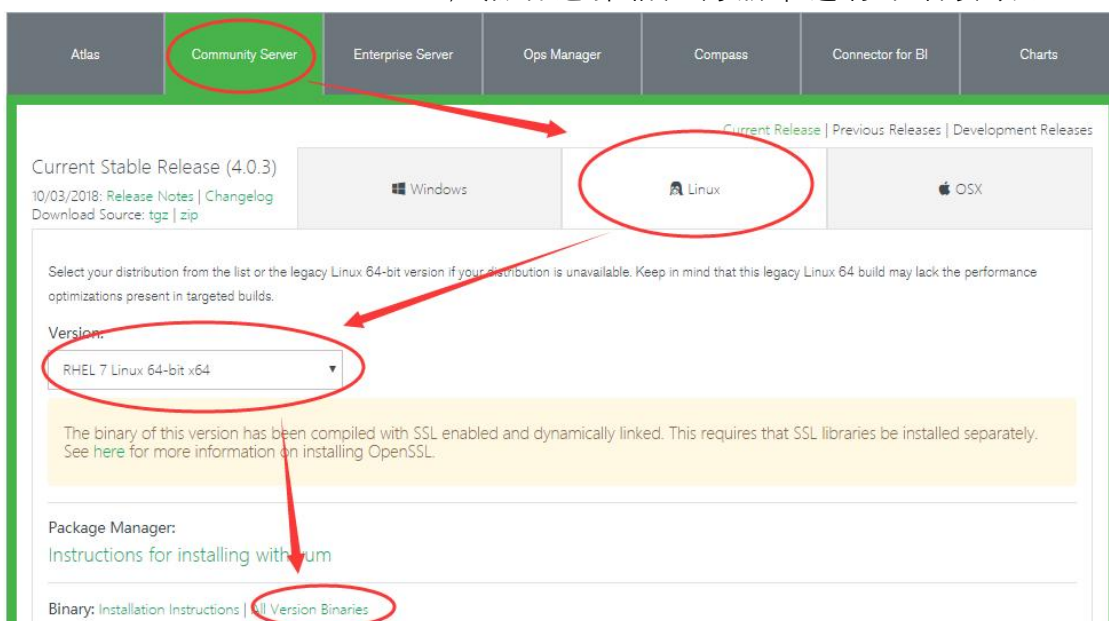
Atlas | Community Server | Enterprise Server | Ops Manager | Compass | Connector for BI | Charts

Current Release | Previous Releases | Development Releases

Current Stable Release (4.0.3)
10/03/2018: Release Notes | Changelog
Download Source: tgz | zip

Windows
Linux
OSX

Select your distribution from the list or the legacy Linux 64-bit version if your distribution is unavailable. Keep in mind that this legacy Linux 64 build may lack the performance optimizations present in targeted builds.

Version:
RHEL 7 Linux 64-bit x64

The binary of this version has been compiled with SSL enabled and dynamically linked. This requires that SSL libraries be installed separately. See here for more information on installing OpenSSL.

Package Manager:
Instructions for installing with yum

Binary: Installation Instructions | All Version Binaries